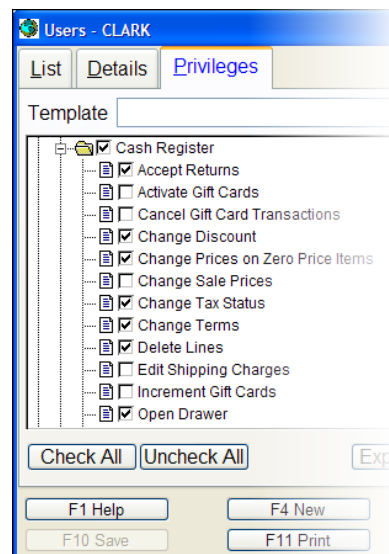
Users - CLARK

List | Details | Privileges

Template

Cash Register
Accept Returns
Activate Gift Cards
Cancel Gift Card Transactions
Change Discount
Change Prices on Zero Price Items
Change Sale Prices
Change Tax Status
Change Terms
Delete Lines
Edit Shipping Charges
Increment Gift Cards
Open Drawer

Check All | Uncheck All | Exp

F1 Help | F4 New
F10 Save | F11 Print